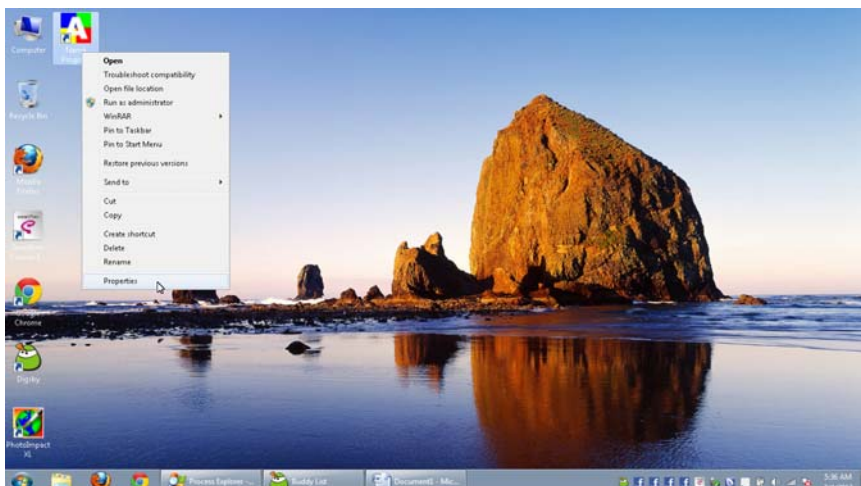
Computer

Recycle Bin

Mozilla Firefox

Google Chrome

Digsby

PhotoImpact X3

Open
Troubleshoot compatibility
Open file location
Run as administrator
WinRAR
Pin to Taskbar
Pin to Start Menu
Restore previous versions
Send to
Cut
Copy
Create shortcut
Delete
Rename
Properties

Process Explorer ...
Buddy List
Document1 - Mic...
5:36 AM